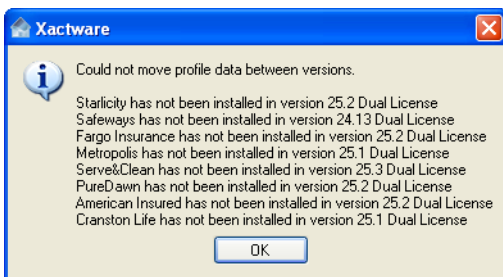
Xactware

Could not move profile data between versions.

Starlicity has not been installed in version 25.2 Dual License
Safeways has not been installed in version 24.13 Dual License
Fargo Insurance has not been installed in version 25.2 Dual License
Metropolis has not been installed in version 25.1 Dual License
Serve&Clean has not been installed in version 25.3 Dual License
PureDawn has not been installed in version 25.2 Dual License
American Insured has not been installed in version 25.2 Dual License
Cranston Life has not been installed in version 25.1 Dual License

OK